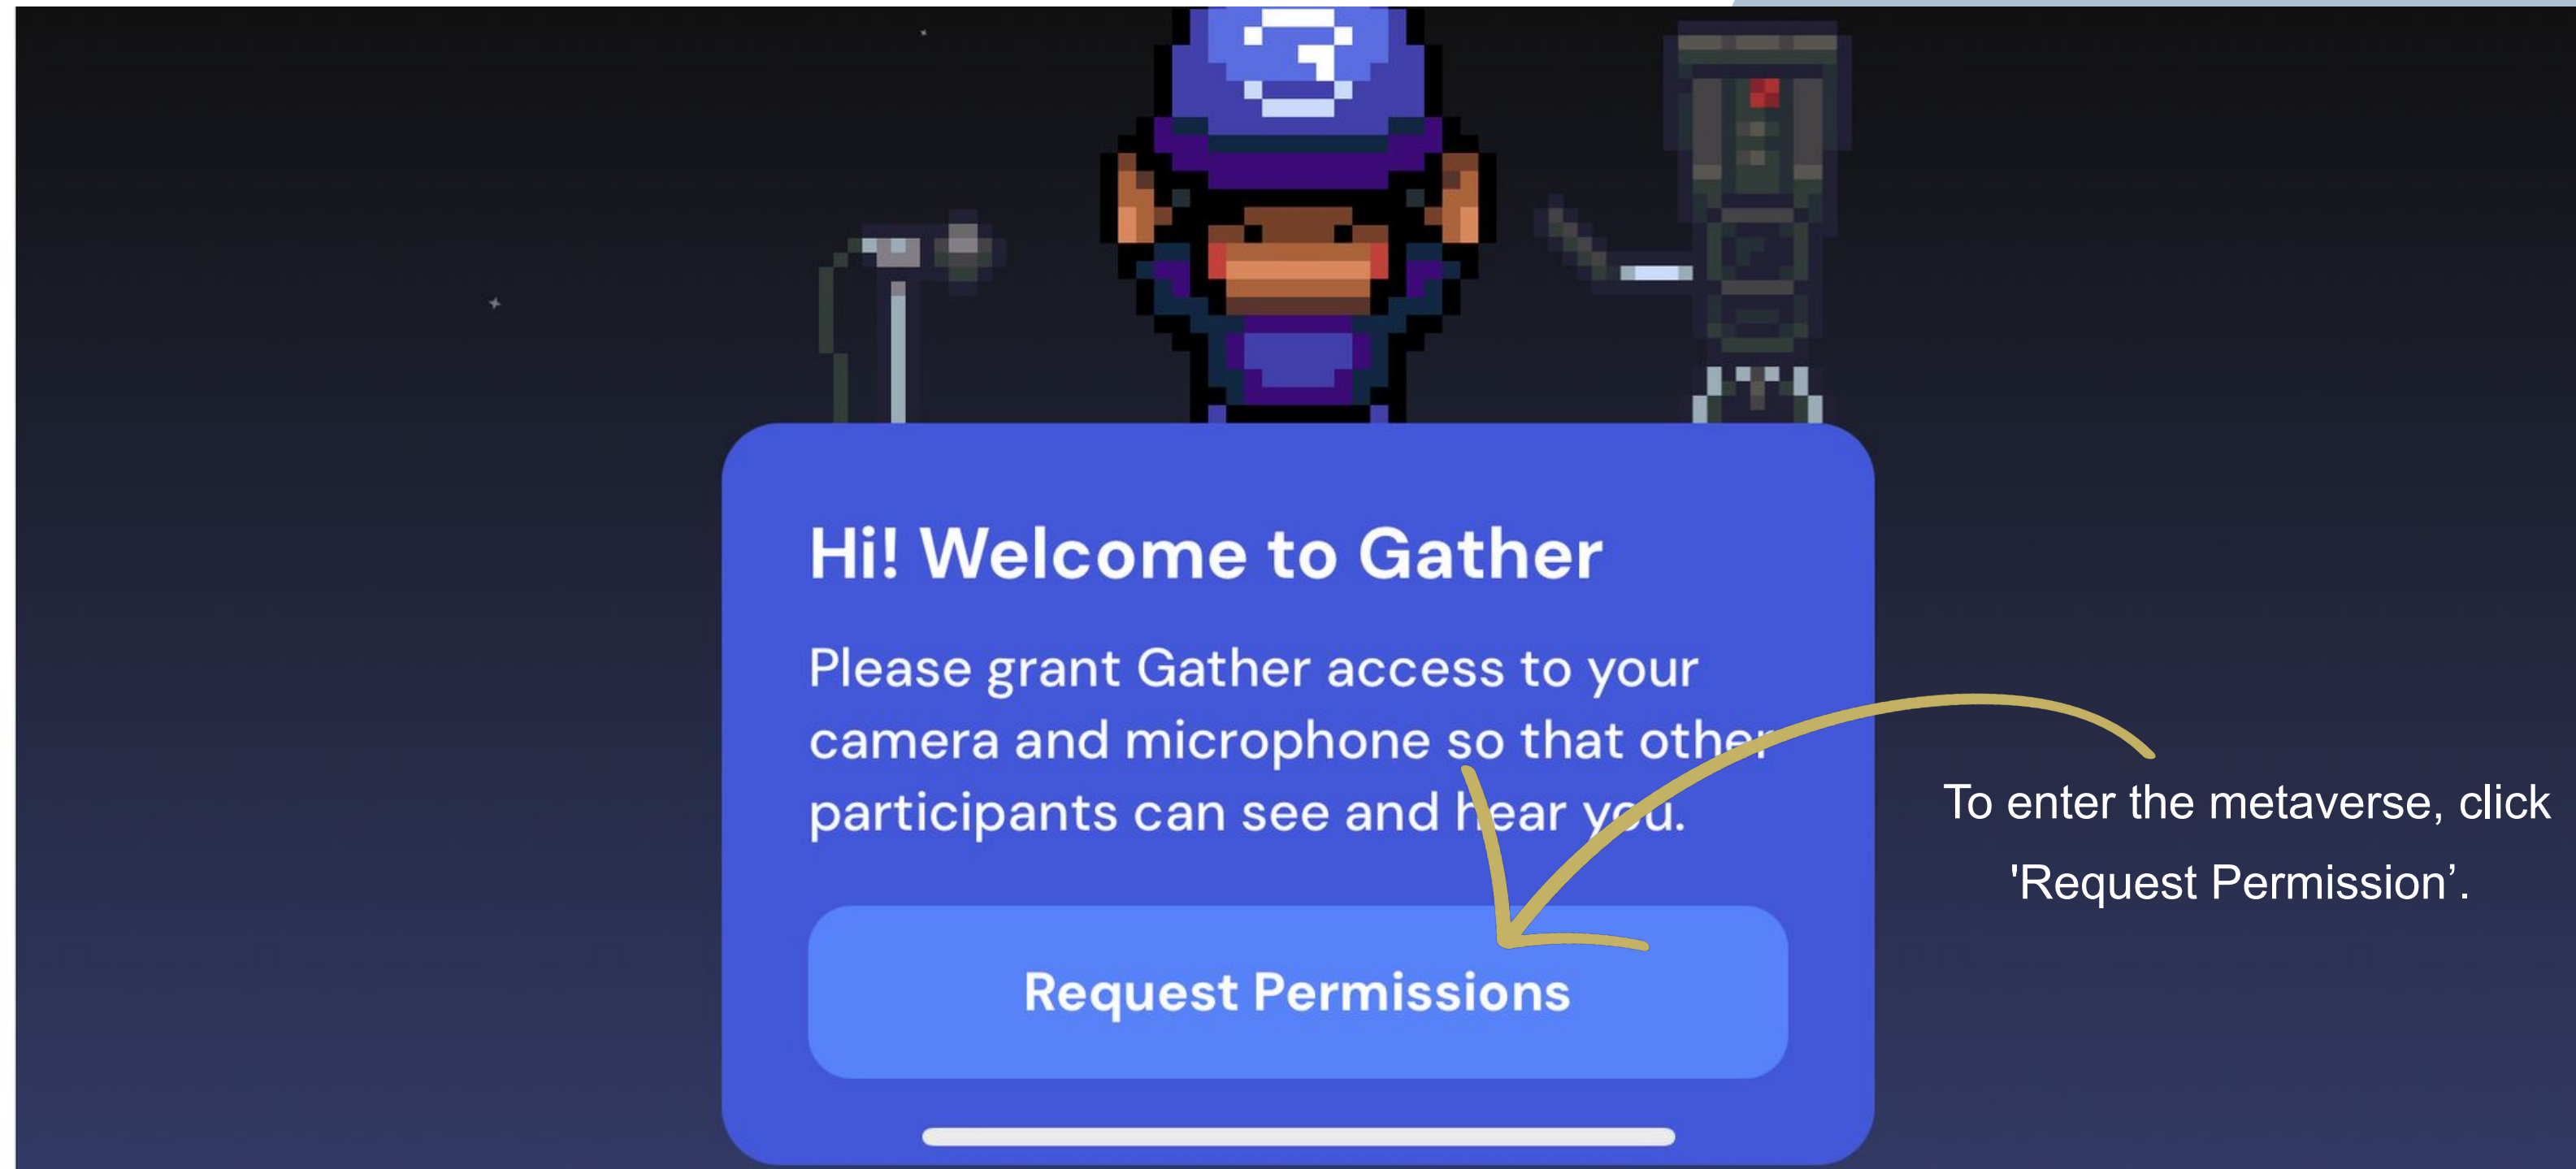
Hi! Welcome to Gather

Please grant Gather access to your camera and microphone so that other participants can see and hear you.

Request Permissions

To enter the metaverse, click 'Request Permission’.